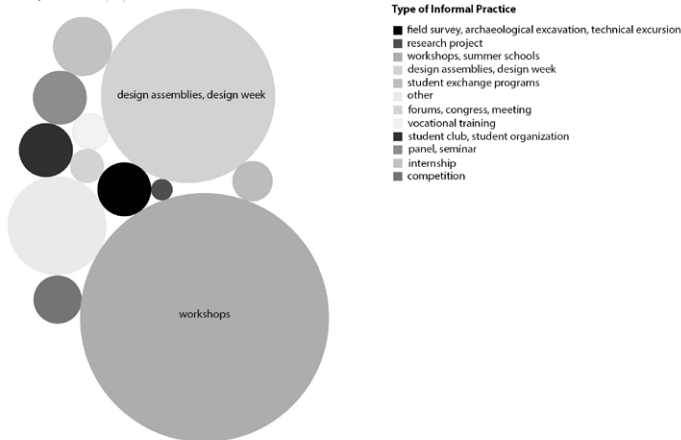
design assemblies, design week

workshops

Type of Informal Practice
field survey, archaeological excavation, technical excursion
research project
workshops, summer schools
design assemblies, design week
student exchange programs
other
forums, congress, meeting
vocational training
student club, student organization
panel, seminar
internship
competition